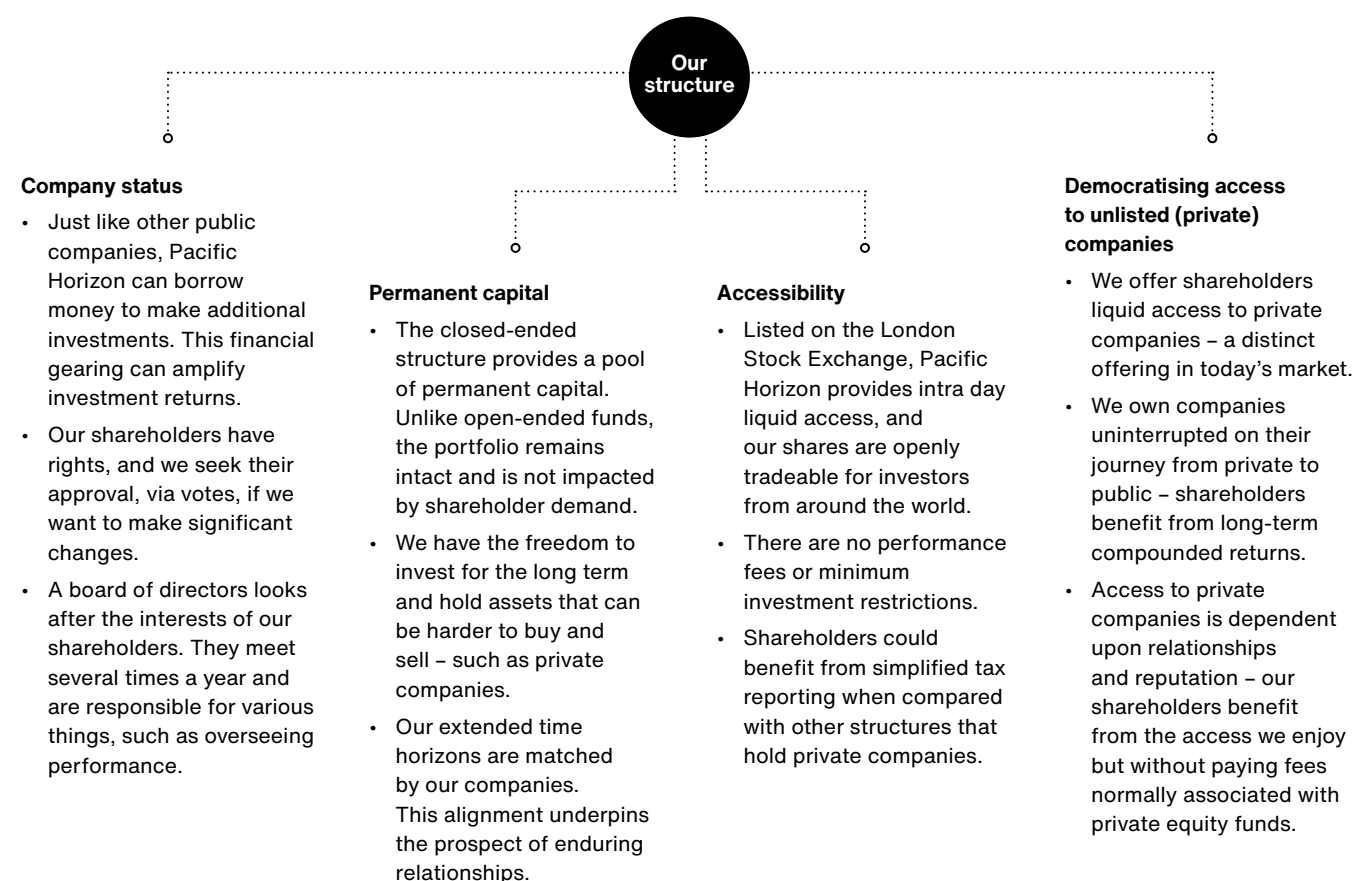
Our structure

**Company status**

- Just like other public companies, Pacific Horizon can borrow money to make additional investments. This financial gearing can amplify investment returns.
- Our shareholders have rights, and we seek their approval, via votes, if we want to make significant changes.
- A board of directors looks after the interests of our shareholders. They meet several times a year and are responsible for various things, such as overseeing performance.

**Permanent capital**

- The closed-ended structure provides a pool of permanent capital. Unlike open-ended funds, the portfolio remains intact and is not impacted by shareholder demand.
- We have the freedom to invest for the long term and hold assets that can be harder to buy and sell – such as private companies.
- Our extended time horizons are matched by our companies. This alignment underpins the prospect of enduring relationships.

**Accessibility**

- Listed on the London Stock Exchange, Pacific Horizon provides intra day liquid access, and our shares are openly tradeable for investors from around the world.
- There are no performance fees or minimum investment restrictions.
- Shareholders could benefit from simplified tax reporting when compared with other structures that hold private companies.

**Democratising access to unlisted (private) companies**

- We offer shareholders liquid access to private companies – a distinct offering in today's market.
- We own companies uninterrupted on their journey from private to public – shareholders benefit from long-term compounded returns.
- Access to private companies is dependent upon relationships and reputation – our shareholders benefit from the access we enjoy but without paying fees normally associated with private equity funds.